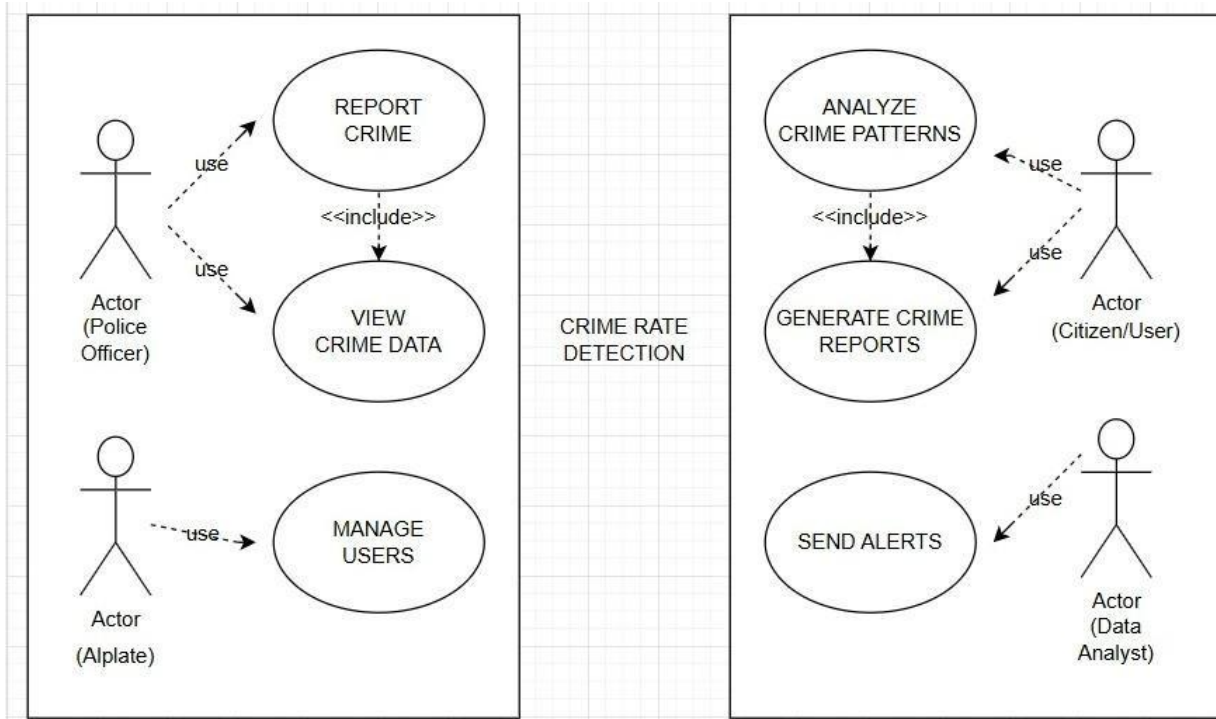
use

REPORT CRIME

<<include>>

use

VIEW CRIME DATA

Actor (Police Officer)

use

MANAGE USERS

Actor

(Alplate)

CRIME RATE DETECTION

ANALYZE CRIME PATTERNS

use

<<include>>

use

GENERATE CRIME REPORTS

Actor (Citizen/User)

use

SEND ALERTS

Actor (Data Analyst)